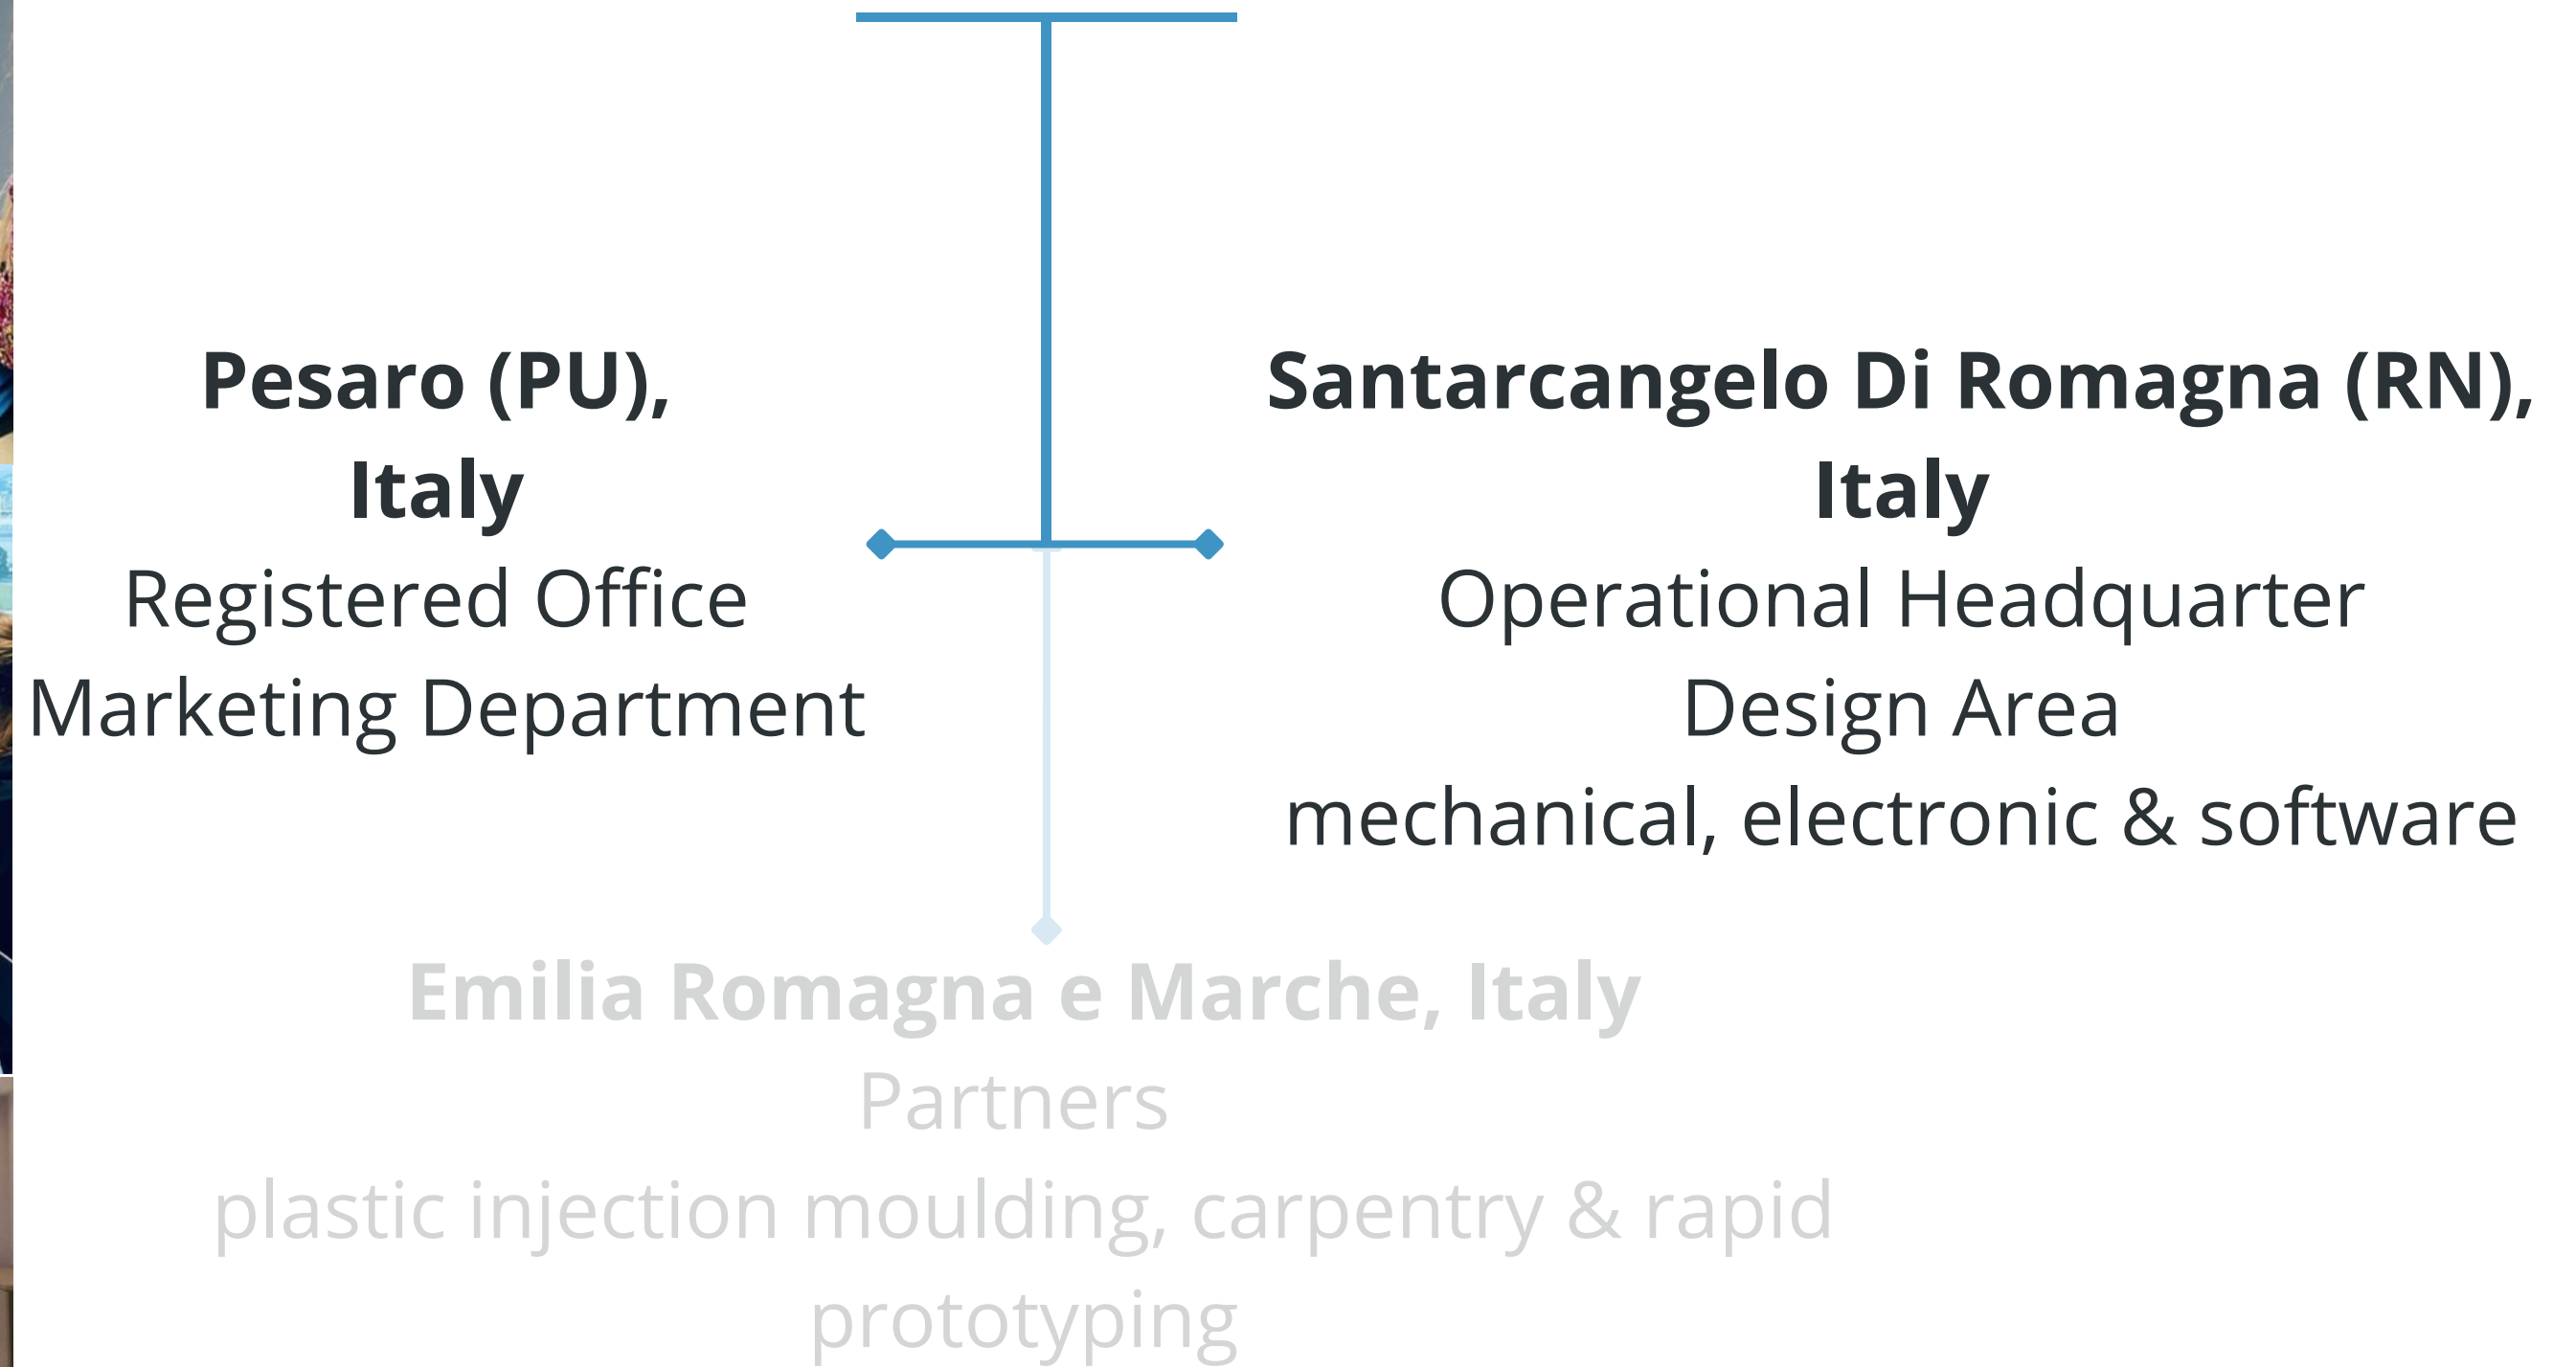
**Pesaro (PU), Italy**
Registered Office
Marketing Department

**Santarcangelo Di Romagna (RN), Italy**
Operational Headquarter
Design Area
mechanical, electronic & software

**Emilia Romagna e Marche, Italy**
Partners
plastic injection moulding, carpentry & rapid prototyping